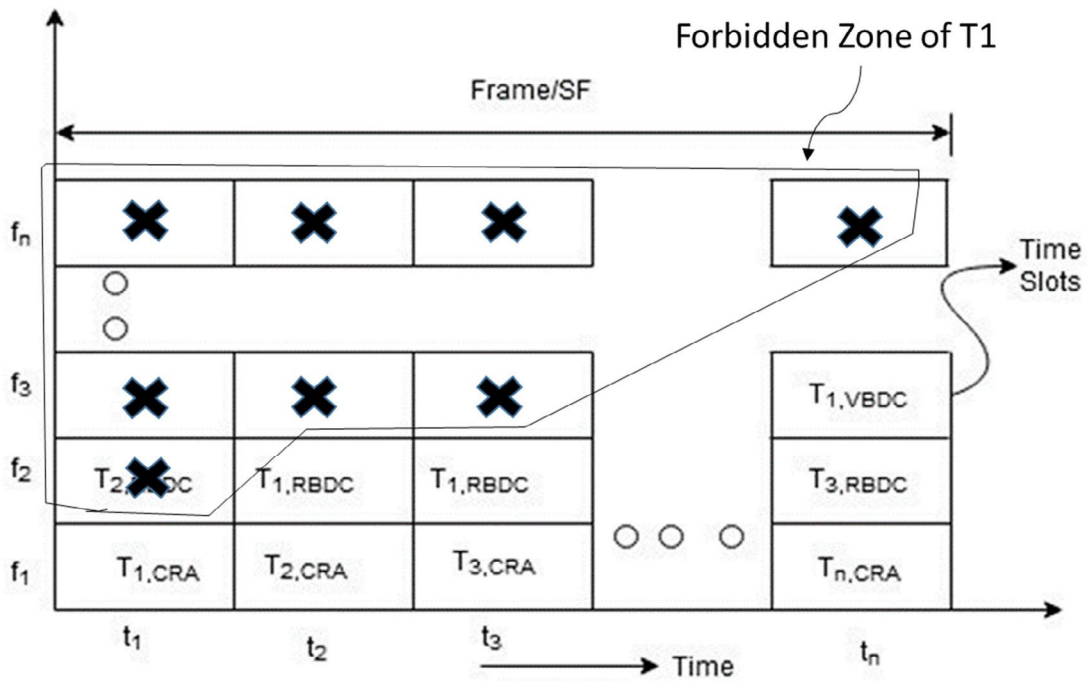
Forbidden Zone of T1

Frame/SF

$f_n$

Time Slots

$f_3$

$T_{1,VBDC}$

$f_2$

$T_{2,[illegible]DC}$

$T_{1,RBDC}$

$T_{1,RBDC}$

$T_{3,RBDC}$

$f_1$

$T_{1,CRA}$

$T_{2,CRA}$

$T_{3,CRA}$

$T_{n,CRA}$

$t_1$

$t_2$

$t_3$

Time

$t_n$